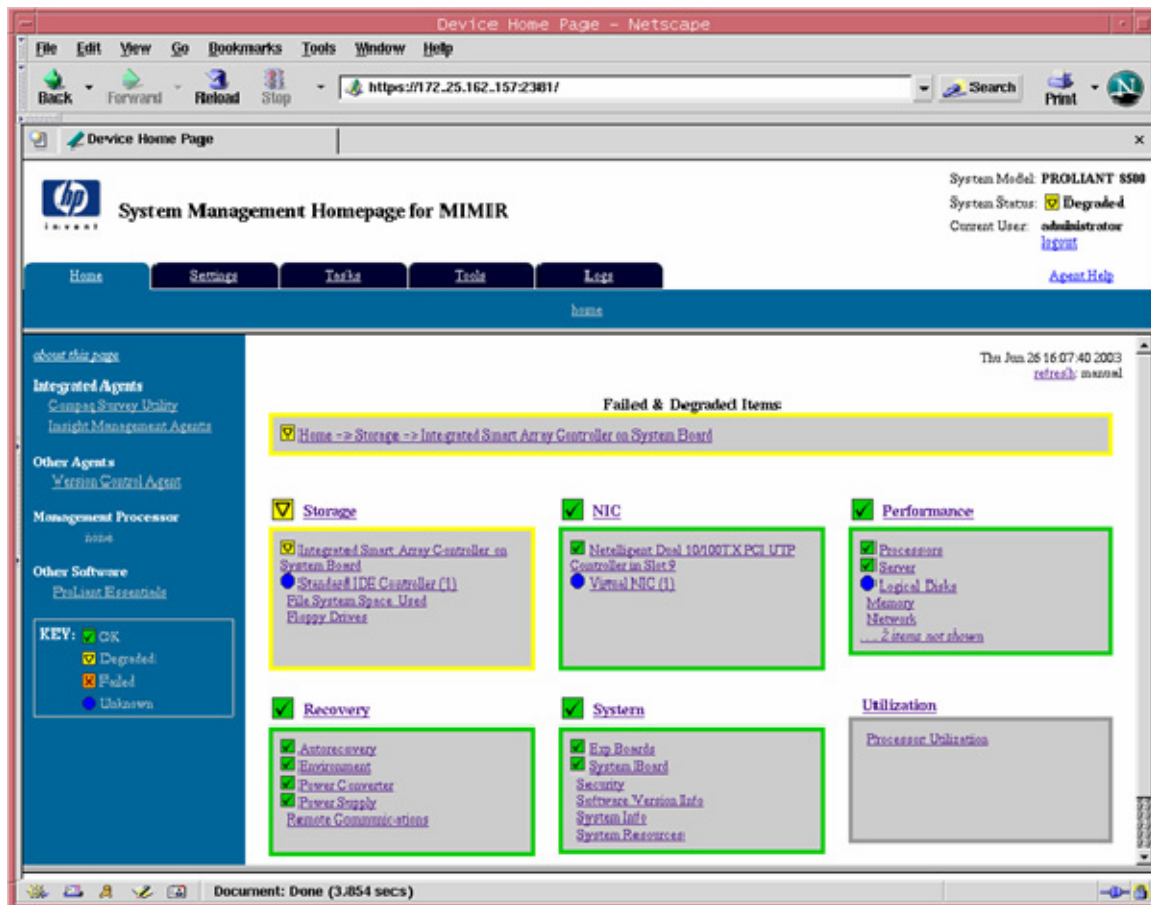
Device Home Page - Netscape

File Edit View Go Bookmarks Tools Window Help

Back Forward Reload Stop https://172.25.162.157:2381/ Search Print

Device Home Page

invent

System Management Homepage for MIMIR

System Model: PROLIANT 8500
System Status: Degraded
Current User: administrator
logout

Home Settings Tasks Tools Logs

Agent Help

home

about this page

Integrated Agents
Compaq Survey Utility
Insight Management Agents

Other Agents
Version Control Agent

Management Processor
none

Other Software
ProLiant Essentials

KEY: OK
Degraded
Failed
Unknown

Thu Jun 26 16:07:40 2003
refresh: manual

Failed & Degraded Items:

Home -> Storage -> Integrated Smart Array Controller on System Board

Storage

Integrated Smart Array Controller on System Board
Standard IDE Controller (1)
File System Space Used
Floppy Drives

NIC

Netelligent Dual 10/100TX PCI UTP Controller in Slot 9
Virtual NIC (1)

Performance

Processors
Server
Logical Disks
Memory
Network
... 2 items not shown

Recovery

Autorecovery
Environment
Power Converter
Power Supply
Remote Communications

System

Exp Boards
System Board
Security
Software Version Info
System Info
System Resources

Utilization

Processor Utilization

Document: Done (3.854 secs)